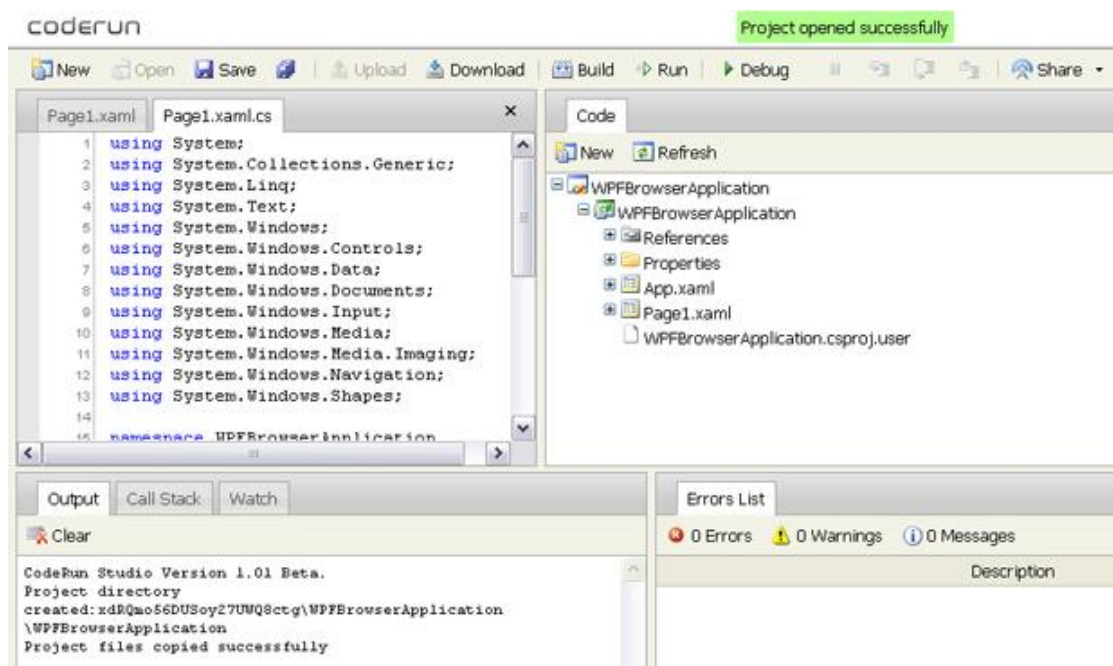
coderun

Project opened successfully

New Open Save Upload Download Build Run Debug Share

Page1.xaml Page1.xaml.cs ×

1 using System;
2 using System.Collections.Generic;
3 using System.Linq;
4 using System.Text;
5 using System.Windows;
6 using System.Windows.Controls;
7 using System.Windows.Data;
8 using System.Windows.Documents;
9 using System.Windows.Input;
10 using System.Windows.Media;
11 using System.Windows.Media.Imaging;
12 using System.Windows.Navigation;
13 using System.Windows.Shapes;
14
15 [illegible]

Code

New Refresh

WPFBrowserApplication
WPFBrowserApplication
References
Properties
App.xaml
Page1.xaml
WPFBrowserApplication.csproj.user

Output Call Stack Watch

Clear

CodeRun Studio Version 1.01 Beta.
Project directory created:xdRQmo56DUSoy27UWQ8ctg\WPFBrowserApplication\WPFBrowserApplication
Project files copied successfully

Errors List

0 Errors 0 Warnings 0 Messages

Description